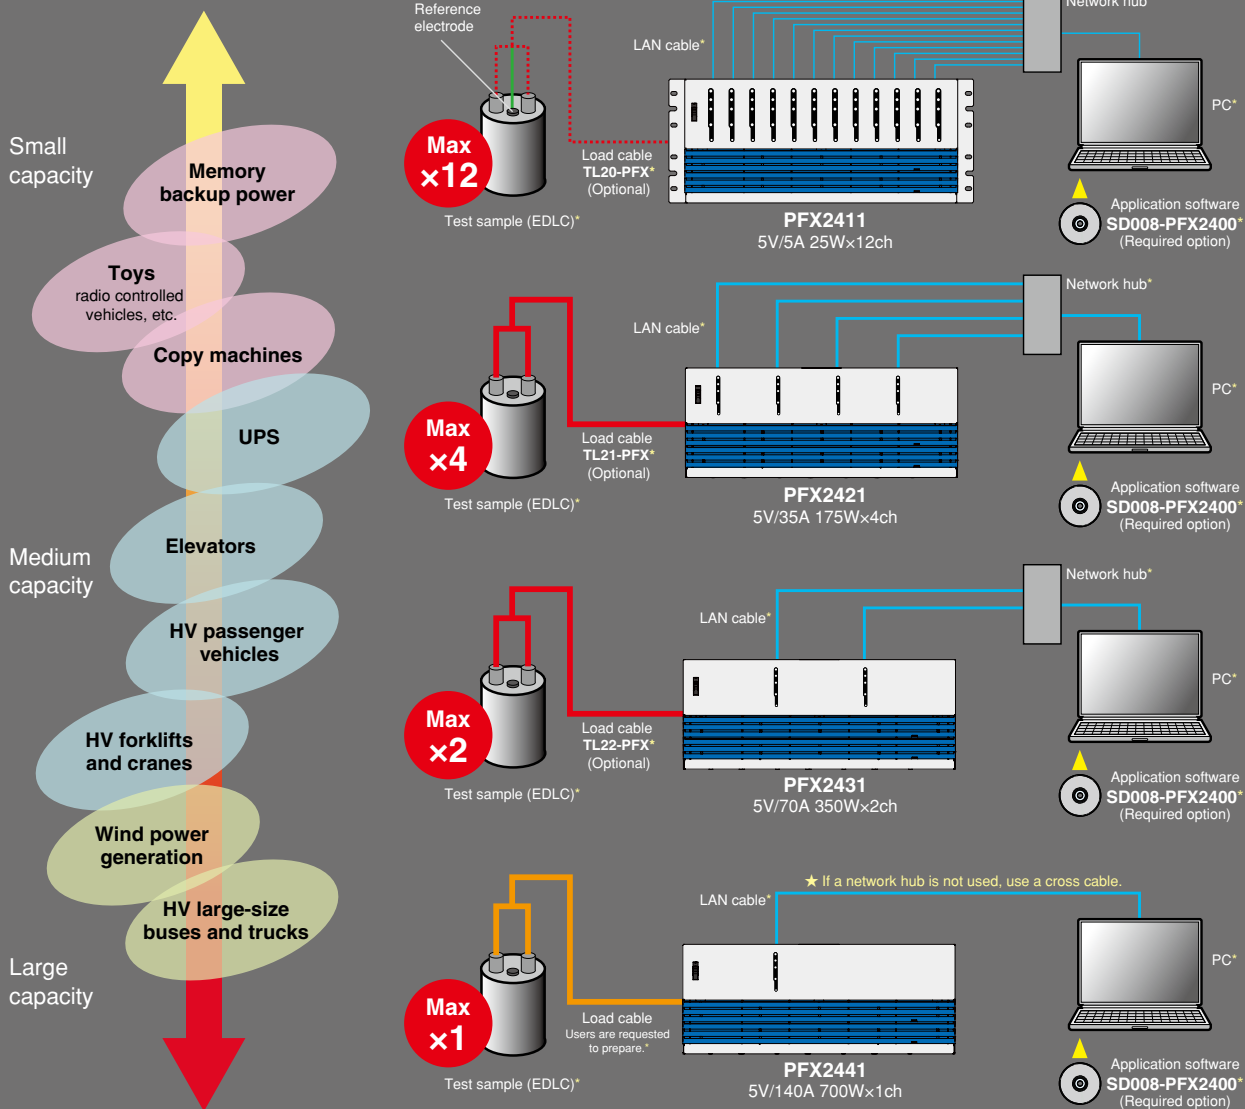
Small capacity

Memory backup power

Toys
radio controlled vehicles, etc.

Copy machines

UPS

Medium capacity

Elevators

HV passenger vehicles

HV forklifts and cranes

Wind power generation

HV large-size buses and trucks

Large capacity

Reference electrode

LAN cable*

Network hub

PC*

Max ×12

Load cable
TL20-PFX*
(Optional)

Test sample (EDLC)*

PFX2411
5V/5A 25W×12ch

Application software
SD008-PFX2400*
(Required option)

Network hub*

LAN cable*

PC*

Max ×4

Load cable
TL21-PFX*
(Optional)

Test sample (EDLC)*

PFX2421
5V/35A 175W×4ch

Application software
SD008-PFX2400*
(Required option)

Network hub*

LAN cable*

PC*

Max ×2

Load cable
TL22-PFX*
(Optional)

Test sample (EDLC)*

PFX2431
5V/70A 350W×2ch

Application software
SD008-PFX2400*
(Required option)

★ If a network hub is not used, use a cross cable.

LAN cable*

PC*

Max ×1

Load cable
Users are requested to prepare.*

Test sample (EDLC)*

PFX2441
5V/140A 700W×1ch

Application software
SD008-PFX2400*
(Required option)